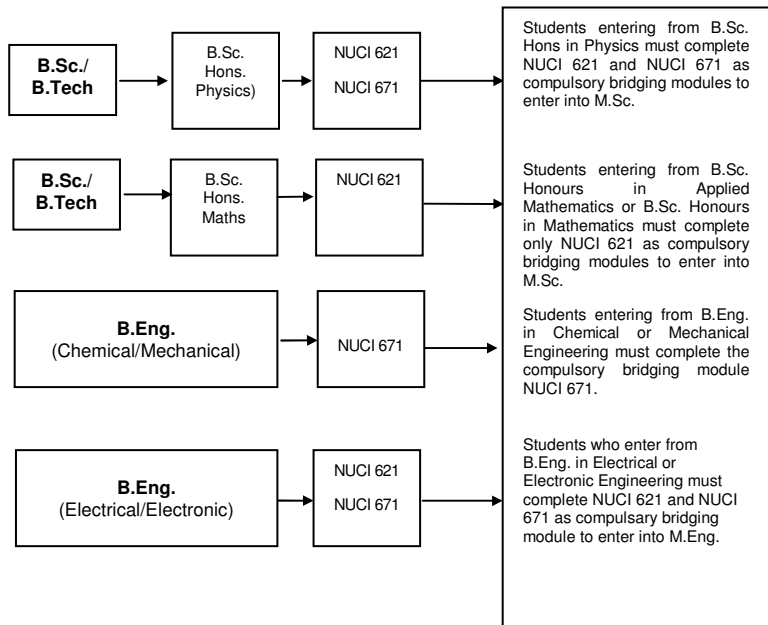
B.Sc./ B.Tech

B.Sc. Hons. Physics)

NUCI 621

NUCI 671

Students entering from B.Sc. Hons in Physics must complete NUCI 621 and NUCI 671 as compulsory bridging modules to enter into M.Sc.

B.Sc./ B.Tech

B.Sc. Hons. Maths

NUCI 621

Students entering from B.Sc. Honours in Applied Mathematics or B.Sc. Honours in Mathematics must complete only NUCI 621 as compulsory bridging modules to enter into M.Sc.

B.Eng. (Chemical/Mechanical)

NUCI 671

Students entering from B.Eng. in Chemical or Mechanical Engineering must complete the compulsory bridging module NUCI 671.

B.Eng. (Electrical/Electronic)

NUCI 621

NUCI 671

Students who enter from B.Eng. in Electrical or Electronic Engineering must complete NUCI 621 and NUCI 671 as compulsary bridging module to enter into M.Eng.